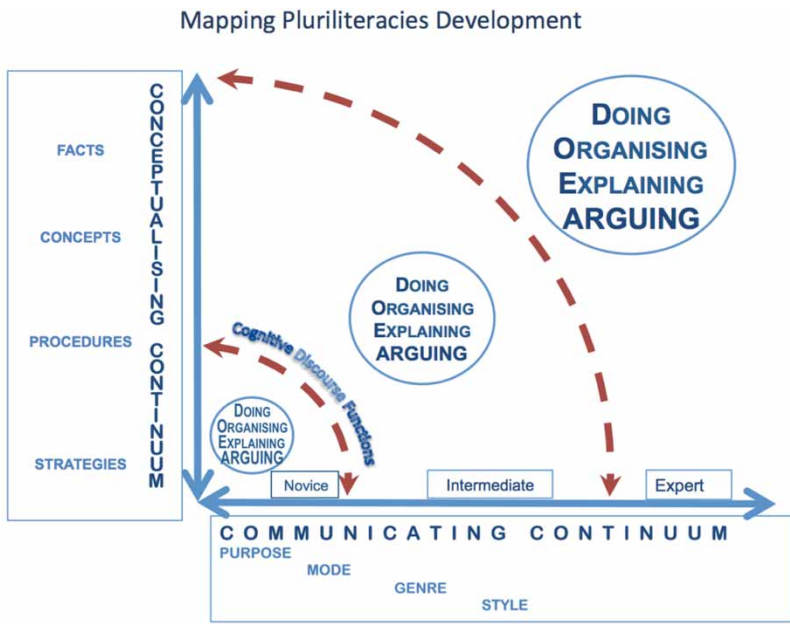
Mapping Pluriliteracies Development

FACTS

CONCEPTS

PROCEDURES

STRATEGIES

CONCEPTUALISING CONTINUUM

DOING
ORGANISING
EXPLAINING
ARGUING

DOING
ORGANISING
EXPLAINING
ARGUING

Cognitive Discourse Functions

DOING
ORGANISING
EXPLAINING
ARGUING

Novice

Intermediate

Expert

COMMUNICATING CONTINUUM

PURPOSE

MODE

GENRE

STYLE